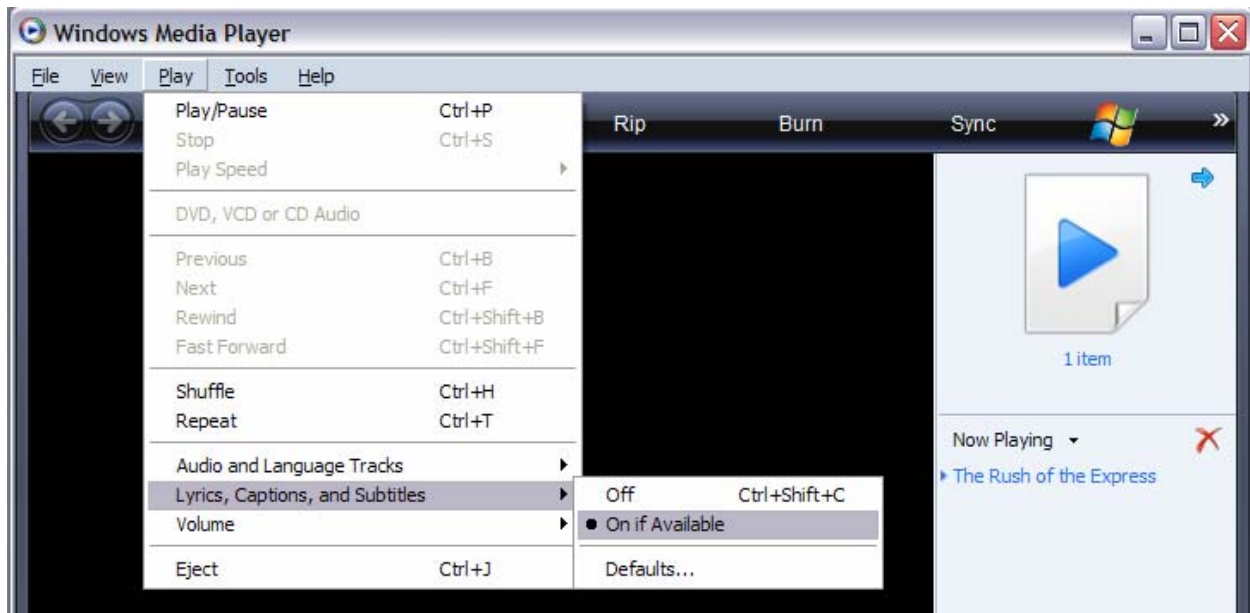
Windows Media Player

File View Play Tools Help

Rip Burn Sync »

Play/Pause Ctrl+P
Stop Ctrl+S
Play Speed

DVD, VCD or CD Audio

Previous Ctrl+B
Next Ctrl+F
Rewind Ctrl+Shift+B
Fast Forward Ctrl+Shift+F

Shuffle Ctrl+H
Repeat Ctrl+T

Audio and Language Tracks
Lyrics, Captions, and Subtitles
Volume

Eject Ctrl+J

Off Ctrl+Shift+C
On if Available

Defaults...

1 item

Now Playing

The Rush of the Express